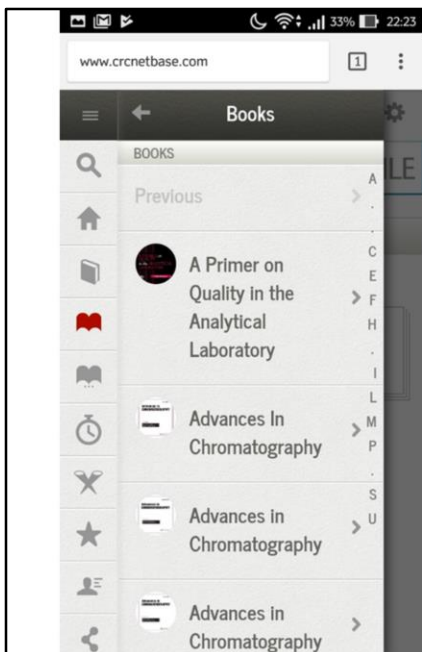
33% 22:23

www.crcnetbase.com

1

Books

BOOKS

Previous

A Primer on Quality in the Analytical Laboratory

Advances In Chromatography

Advances in Chromatography

Advances in Chromatography

A
.
.
C
E
F
H
.
I
L
M
P
.
S
U

ILE